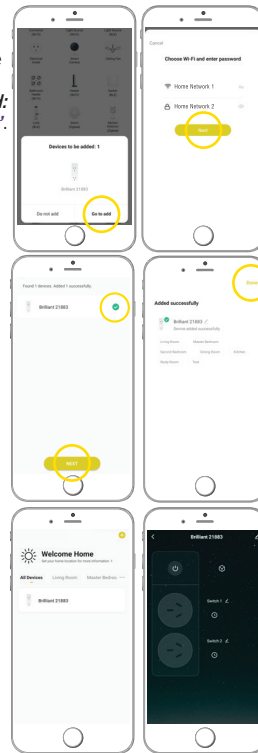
Devices to be added: 1

Brilliant 21883

Do not add

Go to add

Cancel

Choose Wi-Fi and enter password

Home Network 1

Home Network 2

Next

Found 1 devices. Added 1 successfully.

Brilliant 21883

NEXT

Done

Added successfully

Brilliant 21883

Device added successfully

Living Room

Master Bedroom

Second Bedroom

Dining Room

Kitchen

Study Room

Toilet

Welcome Home

All Devices

Living Room

Master Bedroom

Brilliant 21883

Brilliant 21883

Switch 1

Switch 2